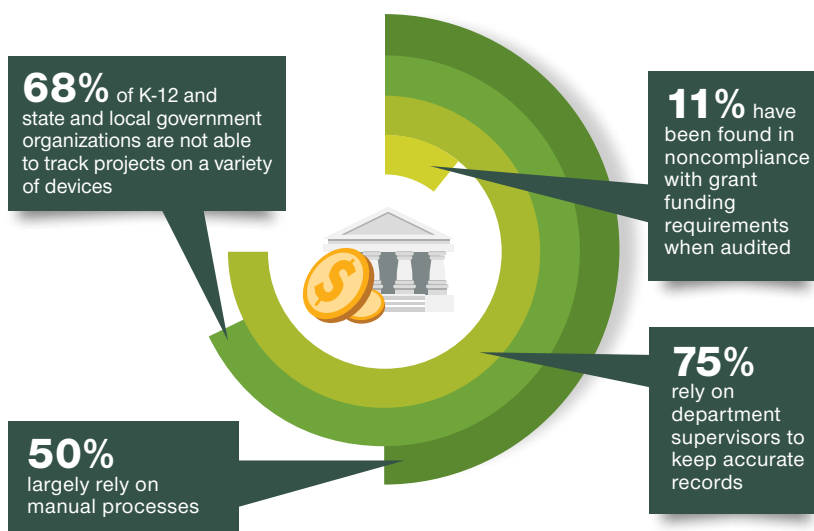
68% of K-12 and state and local government organizations are not able to track projects on a variety of devices

11% have been found in noncompliance with grant funding requirements when audited

75% rely on department supervisors to keep accurate records

50% largely rely on manual processes